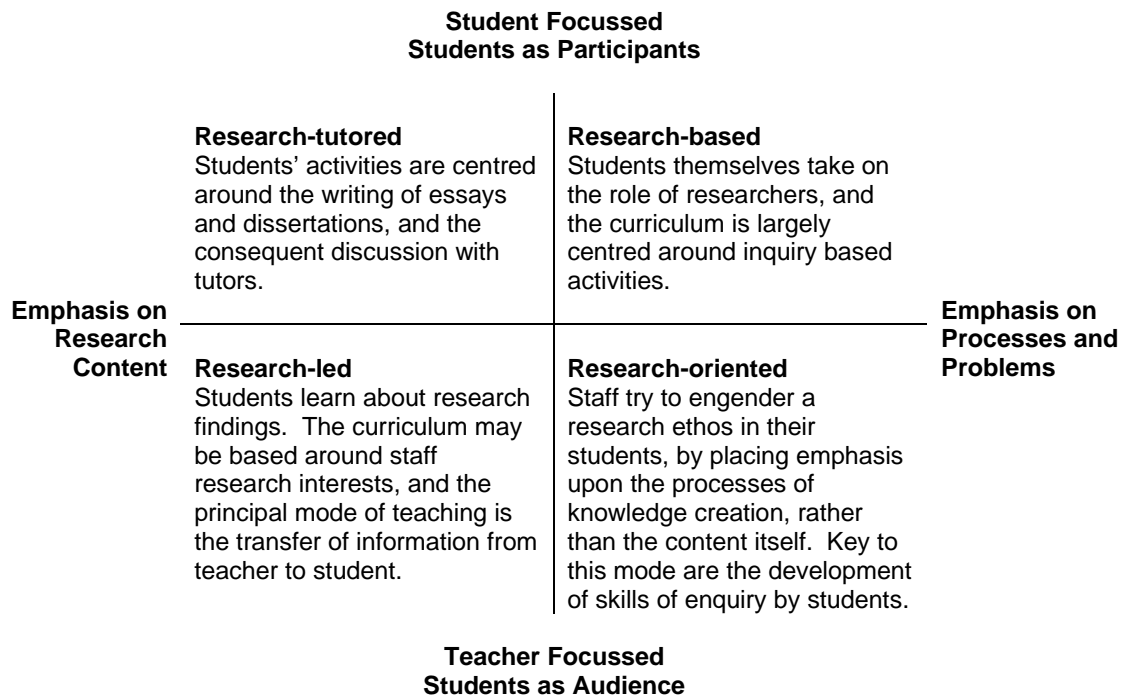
**Student Focussed**
**Students as Participants**

**Research-tutored**
Students' activities are centred around the writing of essays and dissertations, and the consequent discussion with tutors.

**Research-based**
Students themselves take on the role of researchers, and the curriculum is largely centred around inquiry based activities.

**Emphasis on Research Content**

**Emphasis on Processes and Problems**

**Research-led**
Students learn about research findings. The curriculum may be based around staff research interests, and the principal mode of teaching is the transfer of information from teacher to student.

**Research-oriented**
Staff try to engender a research ethos in their students, by placing emphasis upon the processes of knowledge creation, rather than the content itself. Key to this mode are the development of skills of enquiry by students.

**Teacher Focussed**
**Students as Audience**